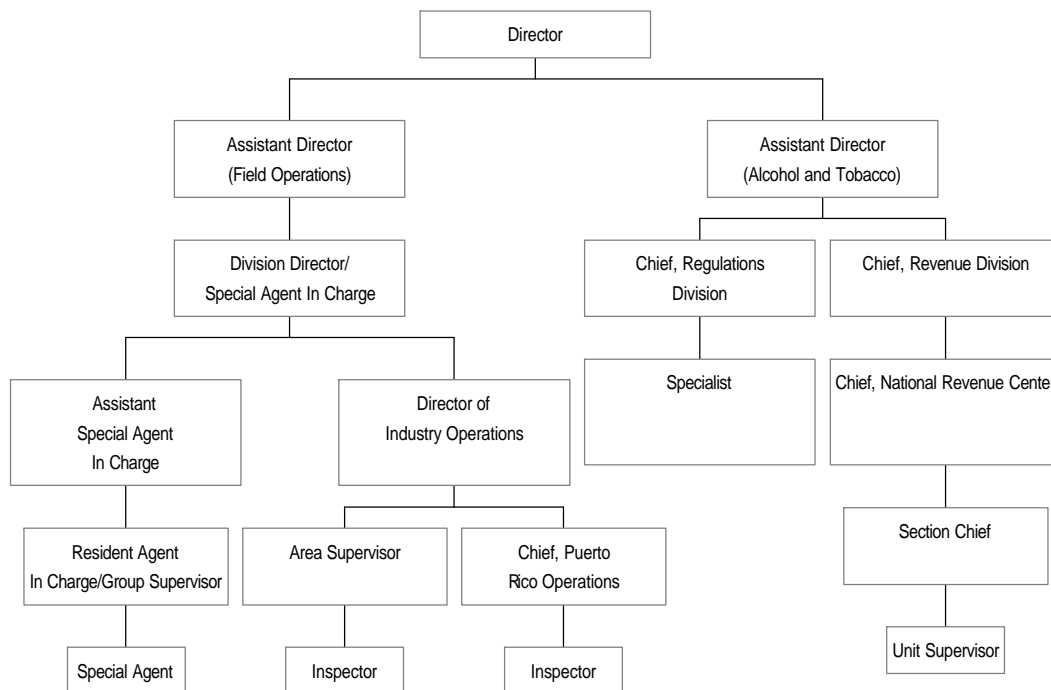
Director

Assistant Director (Field Operations)

Assistant Director (Alcohol and Tobacco)

Division Director/ Special Agent In Charge

Chief, Regulations Division

Chief, Revenue Division

Assistant Special Agent In Charge

Director of Industry Operations

Specialist

Chief, National Revenue Cente

Section Chief

Resident Agent In Charge/Group Supervisor

Area Supervisor

Chief, Puerto Rico Operations

Unit Supervisor

Special Agent

Inspector

Inspector